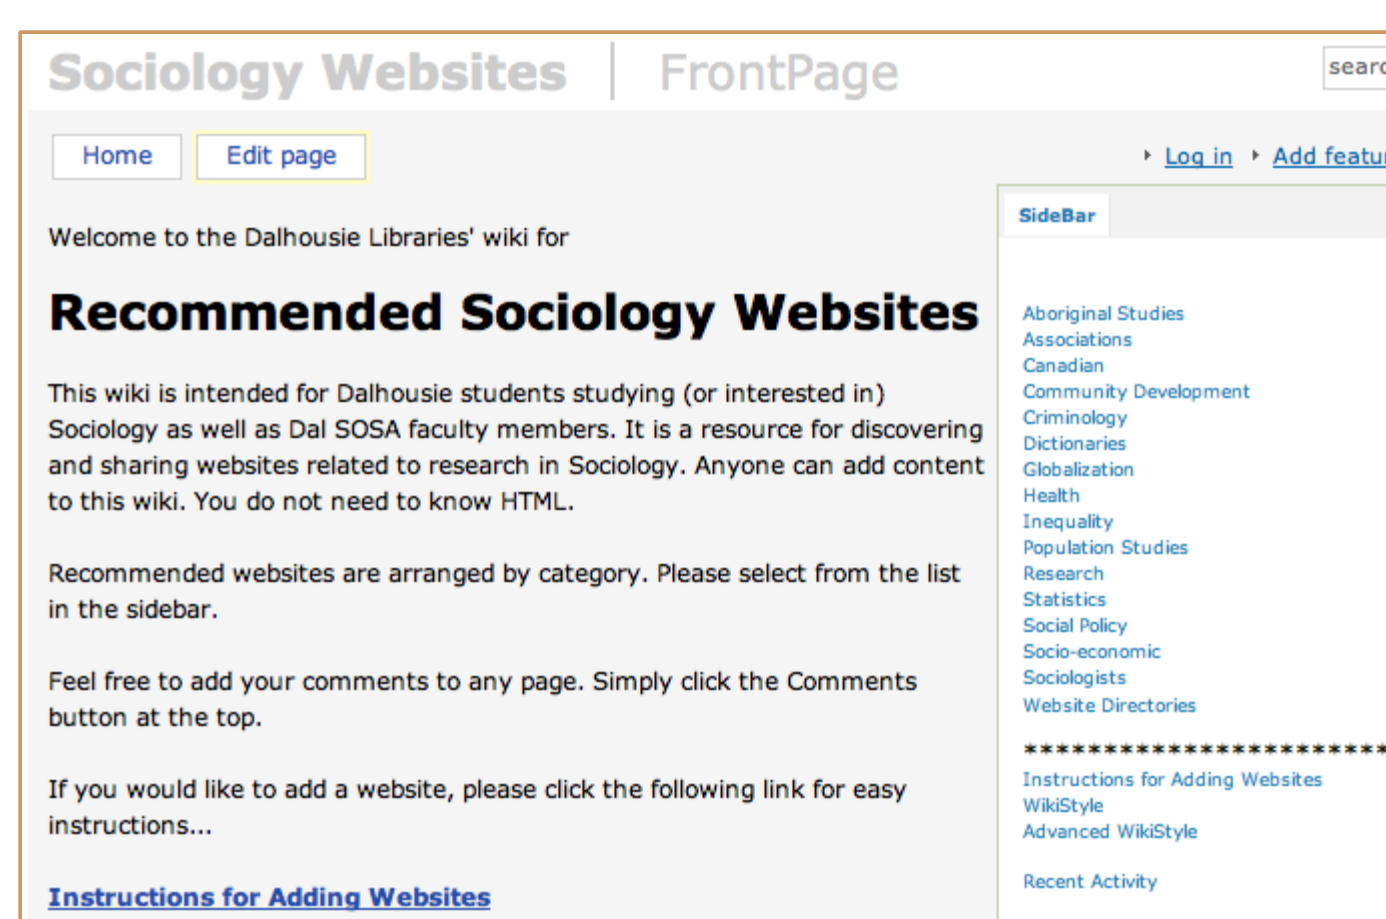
Sociology Websites | FrontPage

searc

Home Edit page

Log in Add featu

Welcome to the Dalhousie Libraries' wiki for

Recommended Sociology Websites

This wiki is intended for Dalhousie students studying (or interested in) Sociology as well as Dal SOSA faculty members. It is a resource for discovering and sharing websites related to research in Sociology. Anyone can add content to this wiki. You do not need to know HTML.

Recommended websites are arranged by category. Please select from the list in the sidebar.

Feel free to add your comments to any page. Simply click the Comments button at the top.

If you would like to add a website, please click the following link for easy instructions...

Instructions for Adding Websites

SideBar

Aboriginal Studies
Associations
Canadian
Community Development
Criminology
Dictionaries
Globalization
Health
Inequality
Population Studies
Research
Statistics
Social Policy
Socio-economic
Sociologists
Website Directories

**********************

Instructions for Adding Websites
WikiStyle
Advanced WikiStyle

Recent Activity